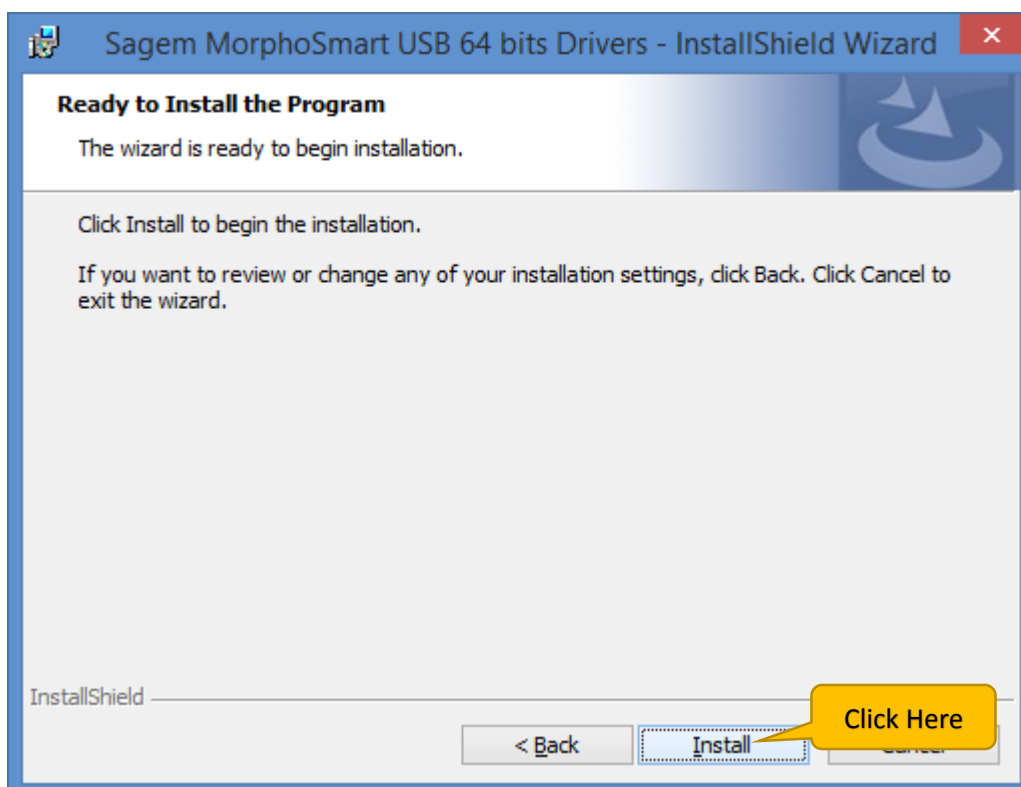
Sagem MorphoSmart USB 64 bits Drivers - InstallShield Wizard

×

Ready to Install the Program

The wizard is ready to begin installation.

Click Install to begin the installation.

If you want to review or change any of your installation settings, click Back. Click Cancel to exit the wizard.

InstallShield

< Back

Install

Click Here

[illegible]